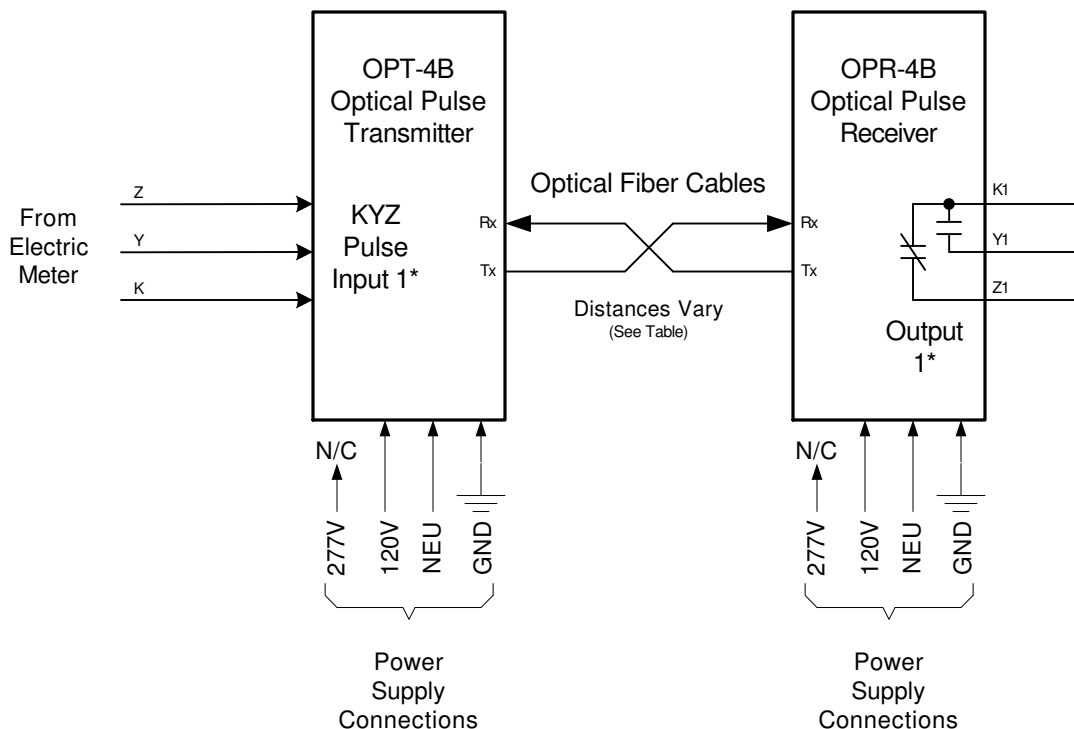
OPT-4B
Optical Pulse
Transmitter

OPR-4B
Optical Pulse
Receiver

Optical Fiber Cables

From
Electric
Meter

Z
Y
K

KYZ
Pulse
Input 1*

Rx
Tx

Rx
Tx

K1
Y1
Z1

Distances Vary
(See Table)

Output
1*

N/C
277V
120V
NEU
GND

N/C
277V
120V
NEU
GND

Power
Supply
Connections

Power
Supply
Connections